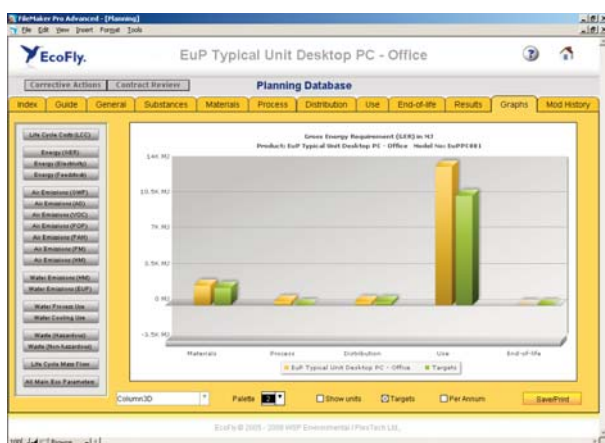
FileMaker Pro Advanced - [Planning]
File Edit View Insert Format Tools

EcoFly.
EuP Typical Unit Desktop PC - Office

Corrective Actions | Contract Review
Planning Database

Index | Guide | General | Substances | Materials | Process | Distribution | Use | End-of-life | Results | Graphs | Mod History

Life Cycle Costs (LCC)
Energy (GER)
Energy (Electricity)
Energy (Feedstock)
Air Emissions (GWP)
Air Emissions (AD)
Air Emissions (VOC)
Air Emissions (POP)
Air Emissions (PAH)
Air Emissions (PM)
Air Emissions (HM)
Water Emissions (HM)
Water Emissions (EuP)
Water Process Use
Water Cooling Use
Waste (Hazardous)
Waste (Non-hazardous)
Life Cycle Mass Flow
All Main Eco Parameters

Gross Energy Requirement (GER) in MJ
Product: EuP Typical Unit Desktop PC - Office Model No: EuPPC001

14K MJ
10.5K MJ
7K MJ
3.5K MJ
0 MJ
-3.5K MJ

Materials
Process
Distribution
Use
End-of-life

EuP Typical Unit Desktop PC - Office
Targets

Column3D
Palette 2
Show units
Targets
Per Annum
Save/Print

EcoFly © 2005 - 2008 WSP Environmental / PlexTech Ltd.

100 Browse